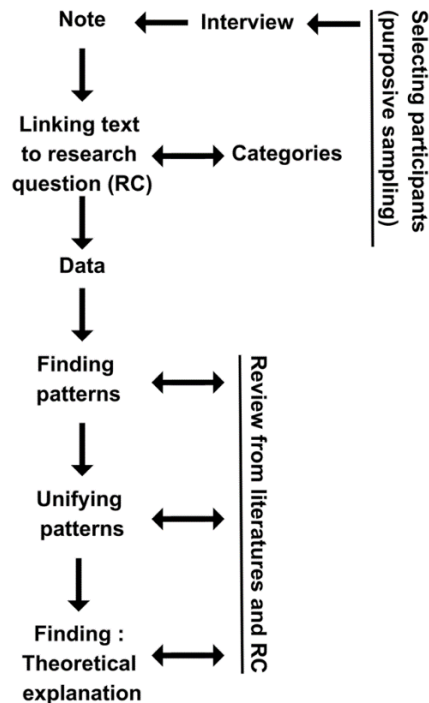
Selecting participants (purposive sampling)

Interview

Note

Linking text to research question (RC)

Categories

Data

Finding patterns

Unifying patterns

Finding : Theoretical explanation

Review from literatures and RC